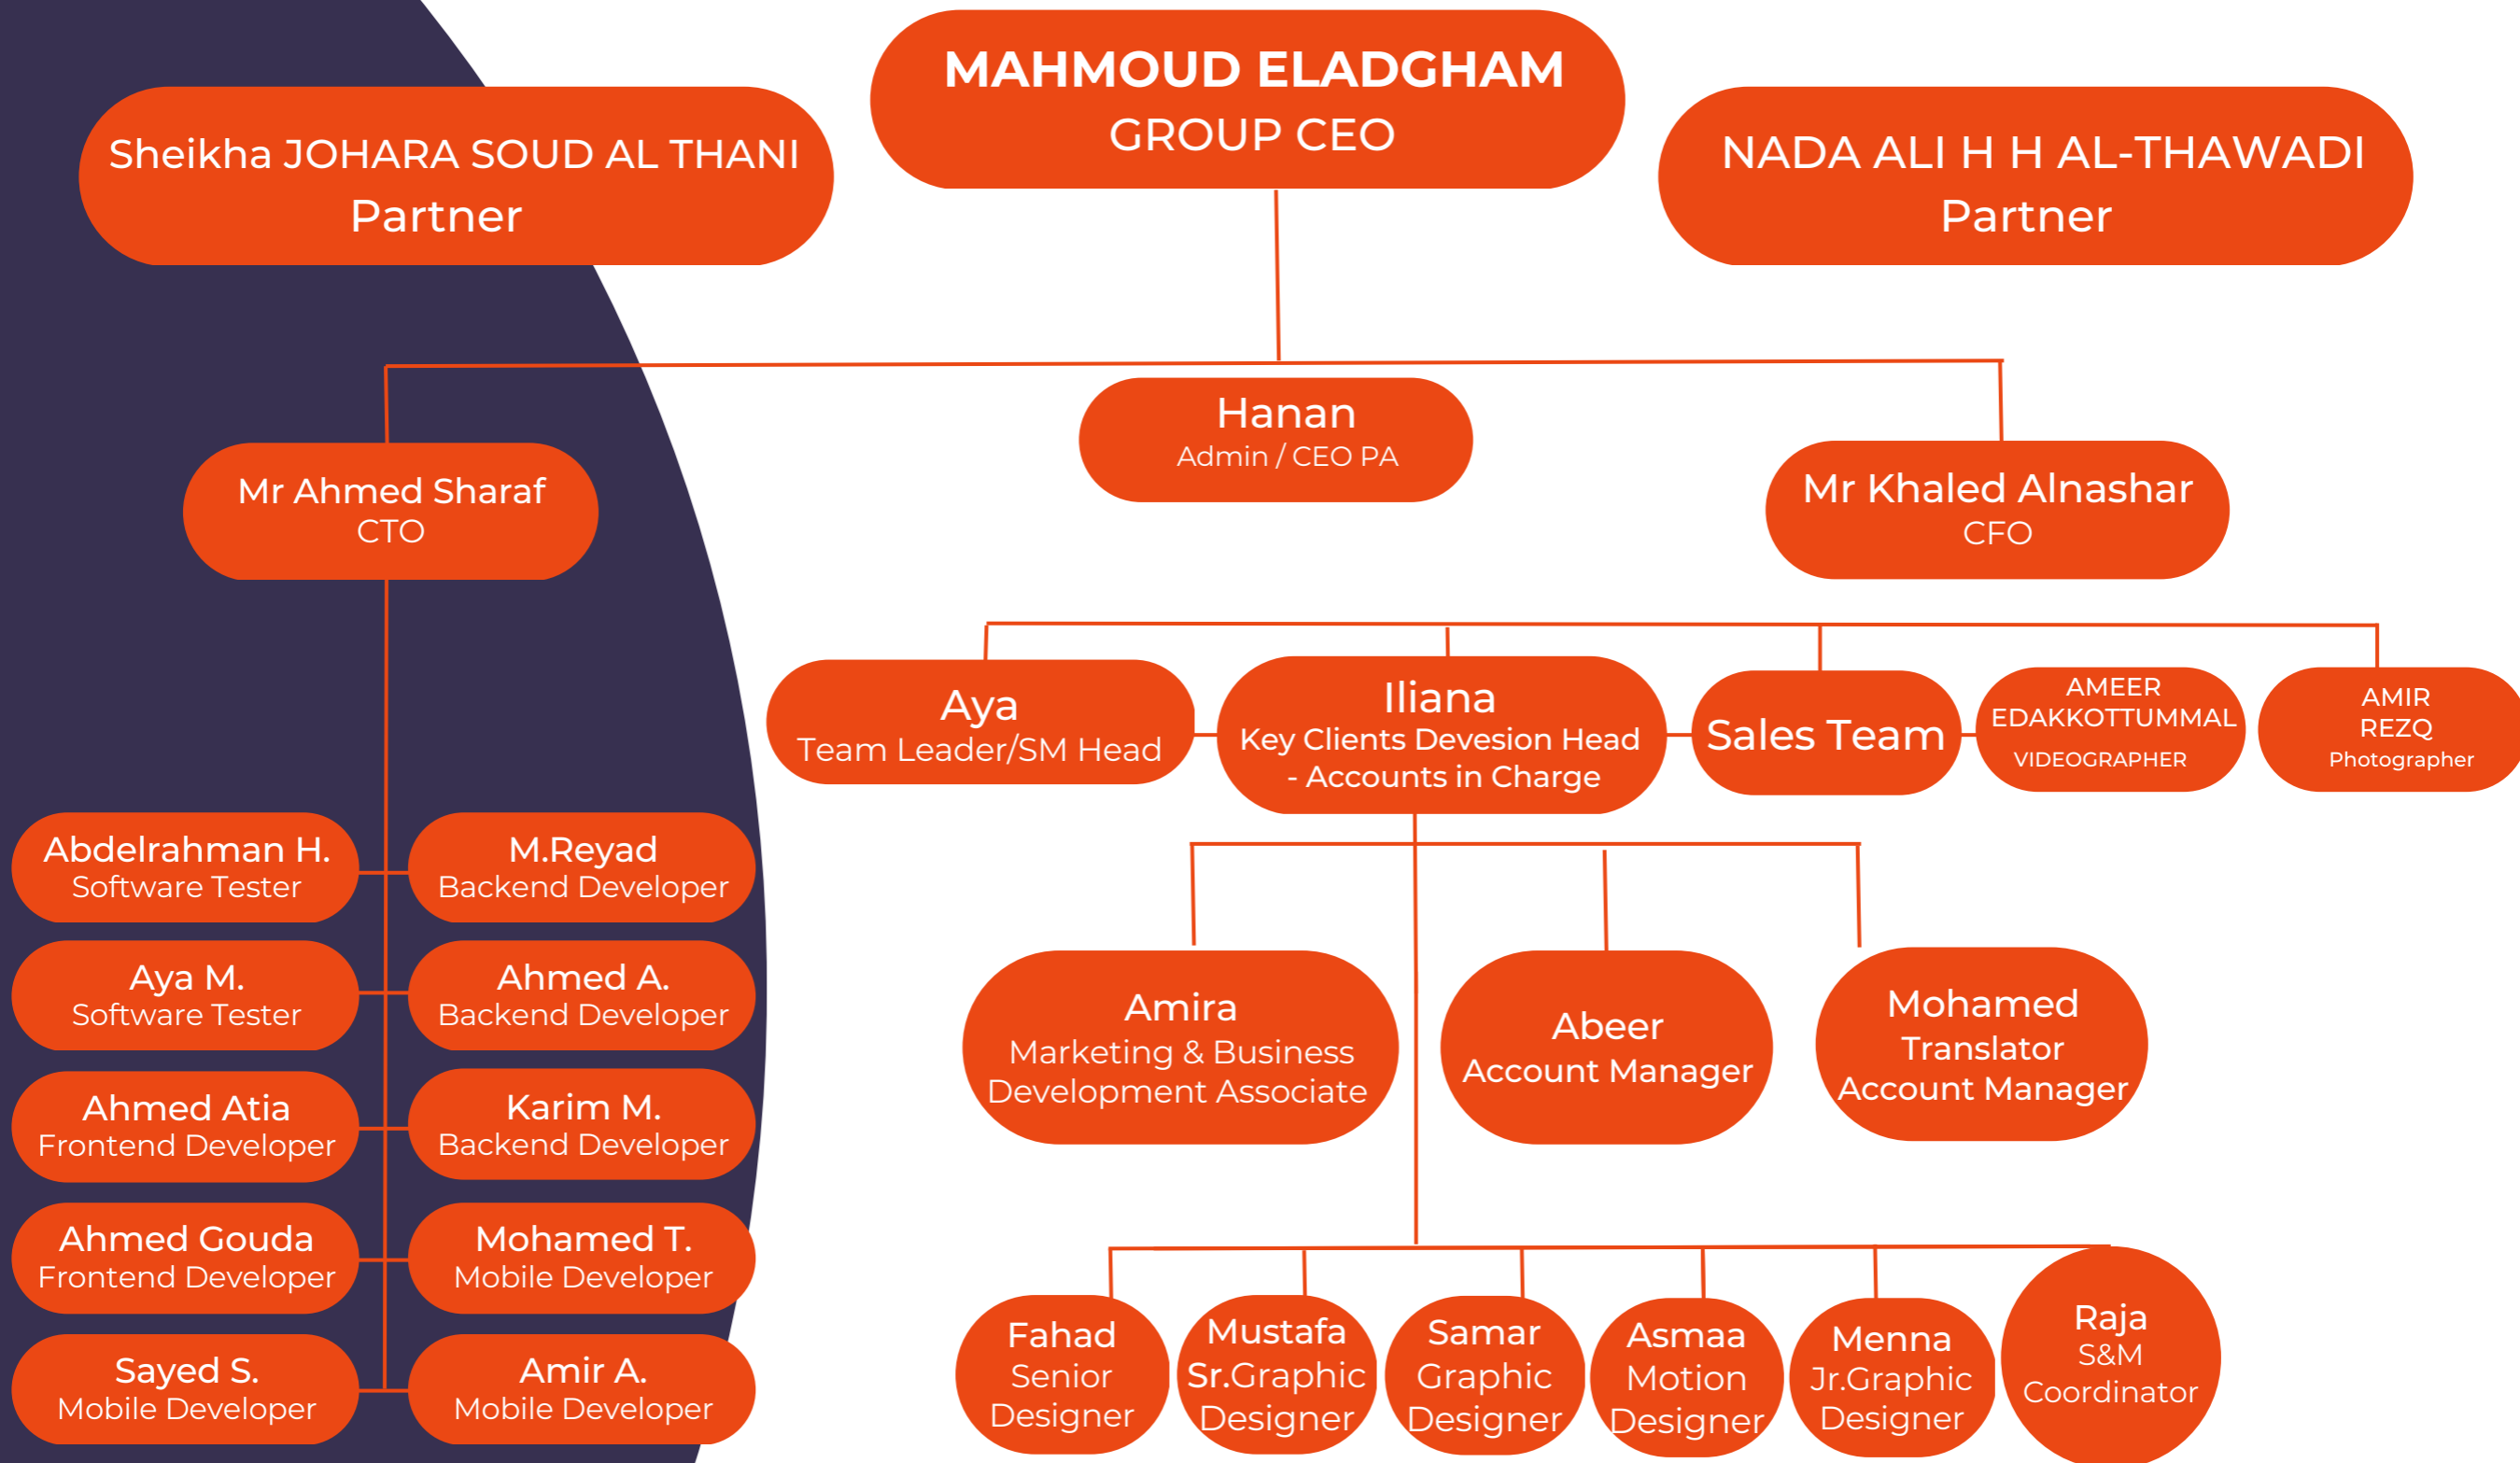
MAHMOUD ELADGHAM
GROUP CEO

Sheikha JOHARA SOUD AL THANI
Partner

NADA ALI H H AL-THAWADI
Partner

Hanan
Admin / CEO PA

Mr Ahmed Sharaf
CTO

Mr Khaled Alnashar
CFO

Aya
Team Leader/SM Head

Iliana
Key Clients Devesion Head - Accounts in Charge

Sales Team

AMEER EDAKKOTTUMMAL
VIDEOGRAPHER

AMIR REZQ
Photographer

Abdelrahman H.
Software Tester

M.Reyad
Backend Developer

Aya M.
Software Tester

Ahmed A.
Backend Developer

Ahmed Atia
Frontend Developer

Karim M.
Backend Developer

Ahmed Gouda
Frontend Developer

Mohamed T.
Mobile Developer

Sayed S.
Mobile Developer

Amir A.
Mobile Developer

Amira
Marketing & Business Development Associate

Abeer
Account Manager

Mohamed
Translator
Account Manager

Fahad
Senior Designer

Mustafa
Sr.Graphic Designer

Samar
Graphic Designer

Asmaa
Motion Designer

Menna
Jr.Graphic Designer

Raja
S&M Coordinator